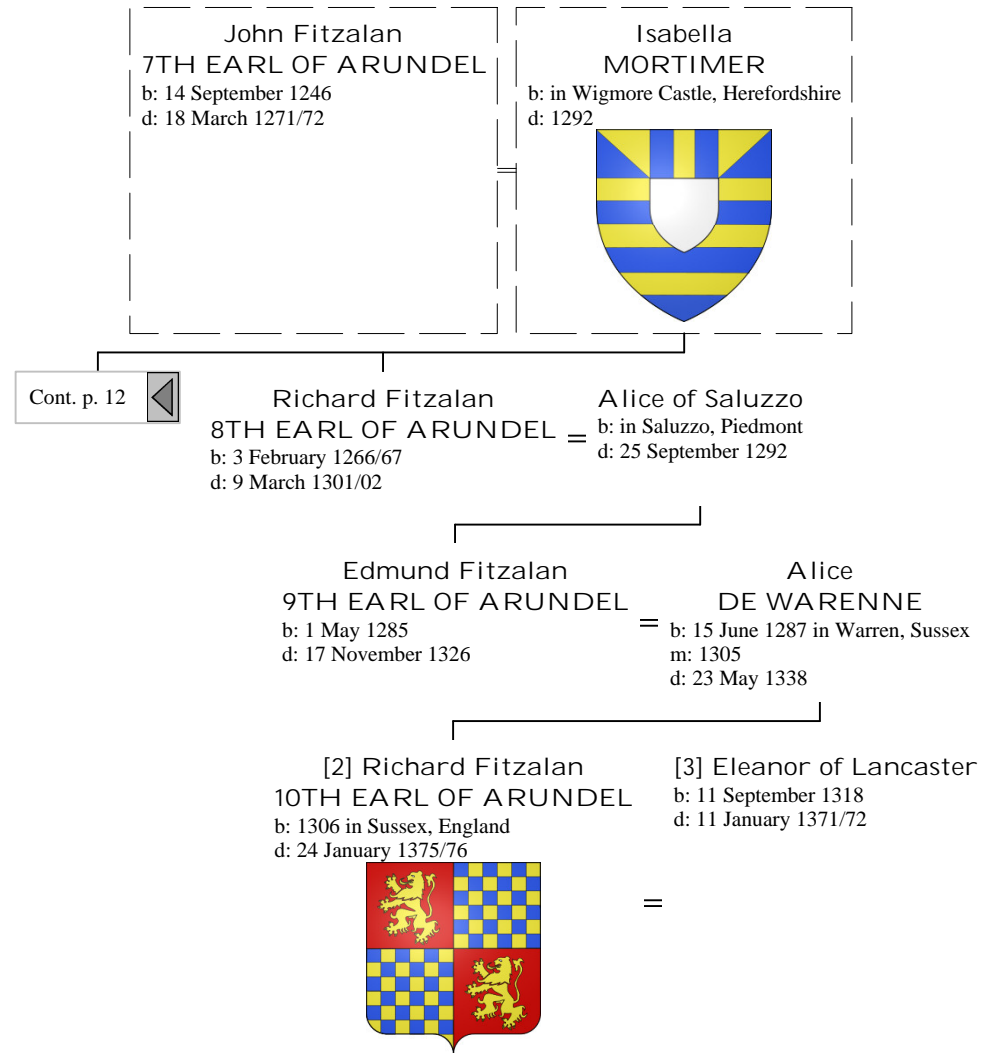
John Fitzalan
7TH EARL OF ARUNDEL
b: 14 September 1246
d: 18 March 1271/72

Isabella
MORTIMER
b: in Wigmore Castle, Herefordshire
d: 1292

Cont. p. 12

Richard Fitzalan
8TH EARL OF ARUNDEL
b: 3 February 1266/67
d: 9 March 1301/02

=

Alice of Saluzzo
b: in Saluzzo, Piedmont
d: 25 September 1292

Edmund Fitzalan
9TH EARL OF ARUNDEL
b: 1 May 1285
d: 17 November 1326

=

Alice
DE WARENNE
b: 15 June 1287 in Warren, Sussex
m: 1305
d: 23 May 1338

[2] Richard Fitzalan
10TH EARL OF ARUNDEL
b: 1306 in Sussex, England
d: 24 January 1375/76

=

[3] Eleanor of Lancaster
b: 11 September 1318
d: 11 January 1371/72